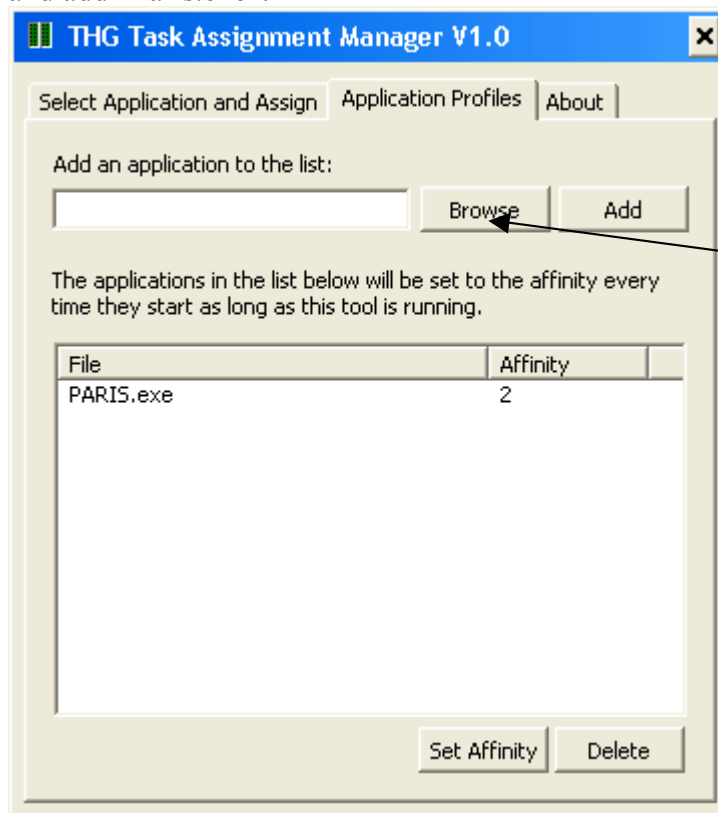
THG Task Assignment Manager V1.0

Select Application and Assign | Application Profiles | About

Add an application to the list:

Browse

Add

The applications in the list below will be set to the affinity every time they start as long as this tool is running.

| File | Affinity |
|---|---|
| PARIS.exe | 2 |

Set Affinity

Delete